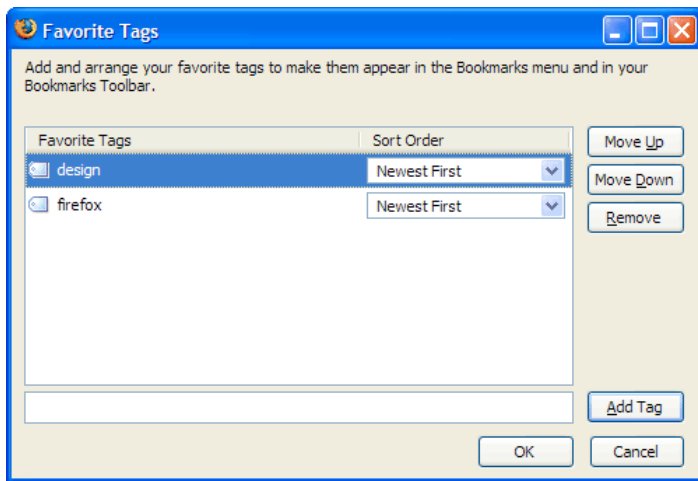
Favorite Tags

Add and arrange your favorite tags to make them appear in the Bookmarks menu and in your Bookmarks Toolbar.

| Favorite Tags | Sort Order |
|---|---|
| design | Newest First |
| firefox | Newest First |

Move Up
Move Down
Remove
Add Tag
OK
Cancel